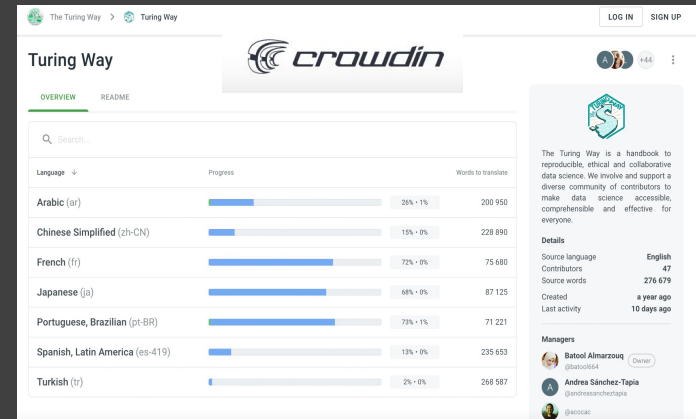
The Turing Way > Turing Way

LOG IN SIGN UP

Turing Way

crowdin

A +44

OVERVIEW README

Search...

| Language | Progress | | Words to translate |
|---|---|---|---|
| Arabic (ar) | | 26% • 1% | 200 950 |
| Chinese Simplified (zh-CN) | | 15% • 0% | 228 890 |
| French (fr) | | 72% • 0% | 75 680 |
| Japanese (ja) | | 68% • 0% | 87 125 |
| Portuguese, Brazilian (pt-BR) | | 73% • 1% | 71 221 |
| Spanish, Latin America (es-419) | | 13% • 0% | 235 653 |
| Turkish (tr) | | 2% • 0% | 268 587 |

The Turing Way is a handbook to reproducible, ethical and collaborative data science. We involve and support a diverse community of contributors to make data science accessible, comprehensible and effective for everyone.

Details

Source language English
Contributors 47
Source words 276 679
Created a year ago
Last activity 10 days ago

Managers

Batool Almarzouq Owner
@batool664

A Andrea Sánchez-Tapia
@andreasanchezapia

@acocac